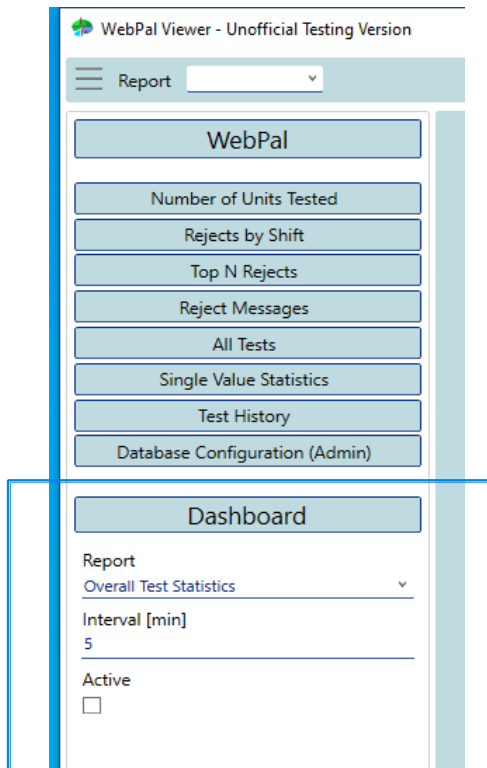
WebPal Viewer - Unofficial Testing Version

Report

WebPal

Number of Units Tested

Rejects by Shift

Top N Rejects

Reject Messages

All Tests

Single Value Statistics

Test History

Database Configuration (Admin)

Dashboard

Report

Overall Test Statistics

Interval [min]

5

Active